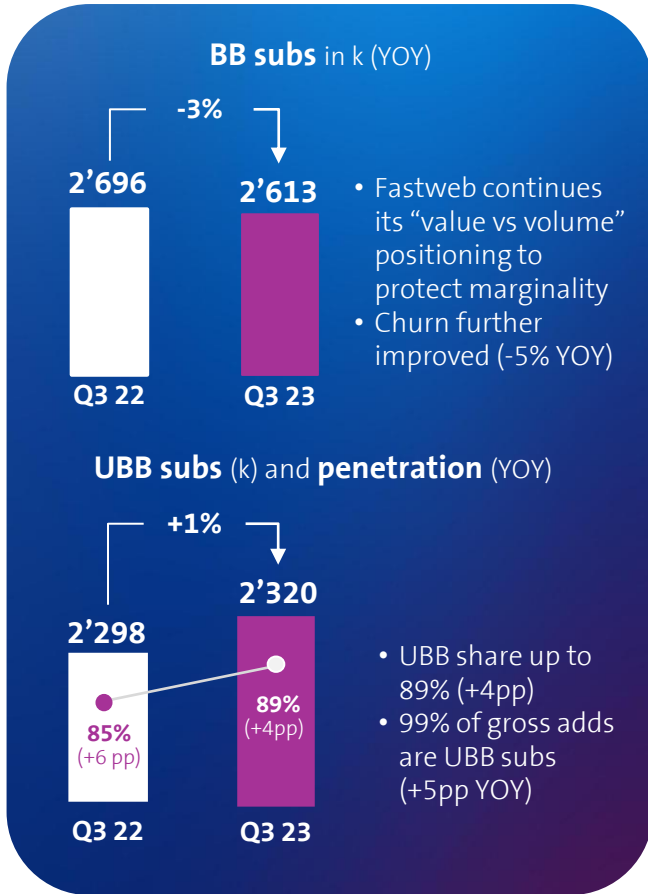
**BB subs** in k (YOY)

-3%

2’696

2’613

Q3 22

Q3 23

• Fastweb continues its “value vs volume” positioning to protect marginality
• Churn further improved (-5% YOY)

**UBB subs** (k) and **penetration** (YOY)

+1%

2’298

2’320

85%
(+6 pp)

89%
(+4pp)

Q3 22

Q3 23

• UBB share up to 89% (+4pp)
• 99% of gross adds are UBB subs (+5pp YOY)